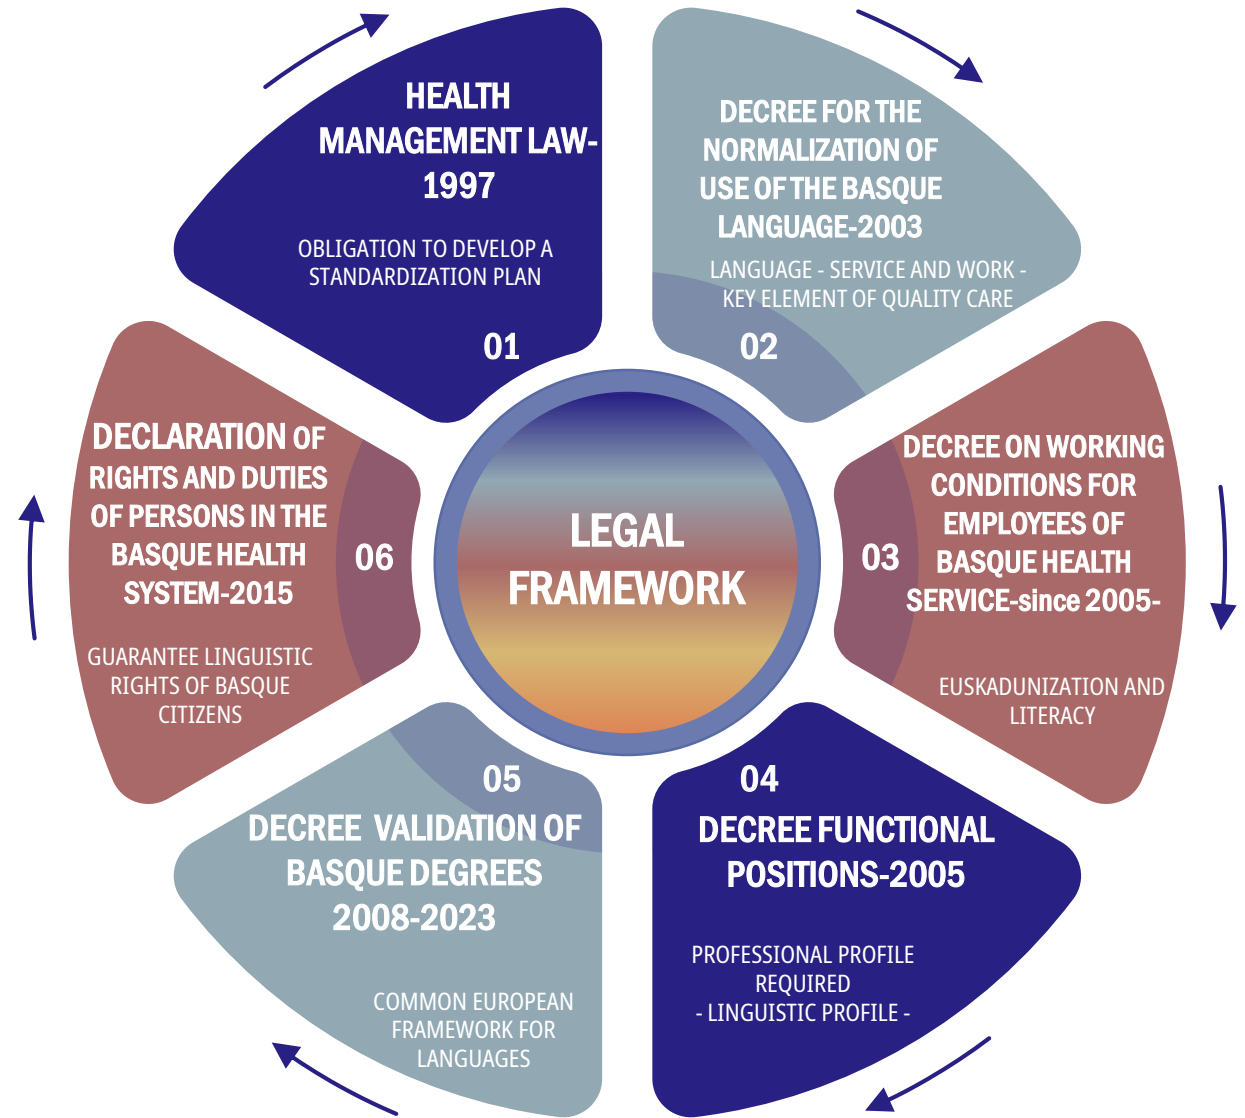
HEALTH MANAGEMENT LAW-1997

OBLIGATION TO DEVELOP A STANDARDIZATION PLAN

01

DECREE FOR THE NORMALIZATION OF USE OF THE BASQUE LANGUAGE-2003

LANGUAGE - SERVICE AND WORK - KEY ELEMENT OF QUALITY CARE

02

DECREE ON WORKING CONDITIONS FOR EMPLOYEES OF BASQUE HEALTH SERVICE-since 2005-

03

EUSKADUNIZATION AND LITERACY

04

DECREE FUNCTIONAL POSITIONS-2005

PROFESSIONAL PROFILE REQUIRED
- LINGUISTIC PROFILE -

05

DECREE VALIDATION OF BASQUE DEGREES 2008-2023

COMMON EUROPEAN FRAMEWORK FOR LANGUAGES

DECLARATION OF RIGHTS AND DUTIES OF PERSONS IN THE BASQUE HEALTH SYSTEM-2015

06

GUARANTEE LINGUISTIC RIGHTS OF BASQUE CITIZENS

LEGAL FRAMEWORK